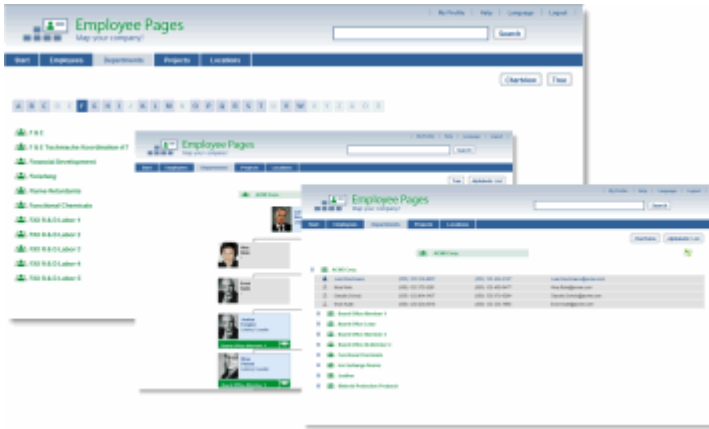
My Profile | Help | Language | Logout

Employee Pages
Map your company!

Search

Start | Employees | Departments | Projects | Locations

Overview | Tree

A B C | D E | F G H I | J K L M | N O P Q R S T | U V W | X Y Z | 0 1

F & E
F & E Technische Koordination & T
Financial Development
Finishing
Flame Retardants
Functional Chemicals
FXX R & D Labor 1
FXX R & D Labor 2
FXX R & D Labor 3
FXX R & D Labor 4
FXX R & D Labor 5

Employee Pages
Map your company!

Search

Start | Employees | Departments | Projects | Locations

ACME Corp.

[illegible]

Employee Pages
Map your company!

Search

Start | Employees | Departments | Projects | Locations

Overview | Alphabetic List

ACME Corp.

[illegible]
Board Office Member 1
Board Office Loss
Board Office Member 2
Board Office Member 3
Functional Chemicals
Ion Exchange Resins
Leather
Material Protection Products